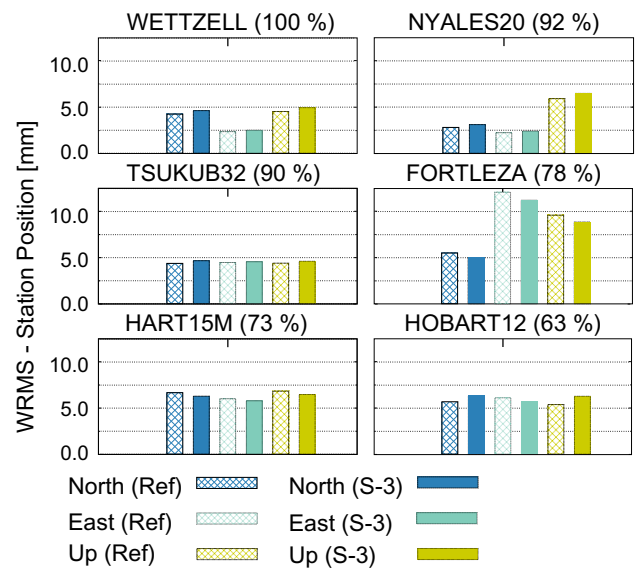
WETTZELL (100 %)

NYALES20 (92 %)

TSUKUB32 (90 %)

FORTLEZA (78 %)

HART15M (73 %)

HOBART12 (63 %)

WRMS - Station Position [mm]

10.0
5.0
0.0

10.0
5.0
0.0

10.0
5.0
0.0

North (Ref)
East (Ref)
Up (Ref)
North (S-3)
East (S-3)
Up (S-3)